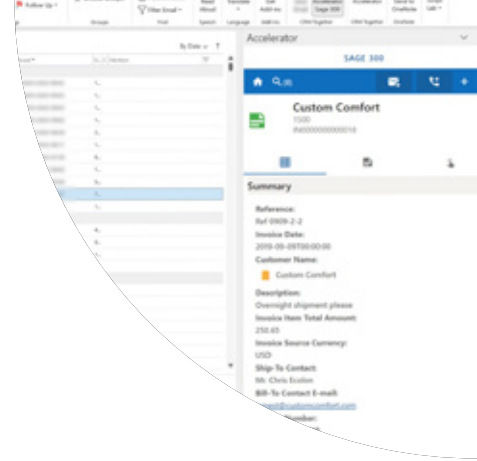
Follow Up
Filter Email
Groups
Find
Speech
Language
Add-ins
CRM Together
Accelerator Sage 300
Accelerator
OneNote
By Date
Accelerator
SAGE 300
Custom Comfort
1500
IN0000000000018
Summary
Reference:
Ref 0909-2-2
Invoice Date:
2018-09-09T00:00:00
Customer Name:
Custom Comfort
Description:
Overnight shipment please
Invoice Item Total Amount:
250.65
Invoice Source Currency:
USD
Ship-To Contact:
Mr. Chris Ecolon
Bill-To Contact E-mail:
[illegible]@customcomfort.com
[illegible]umber: